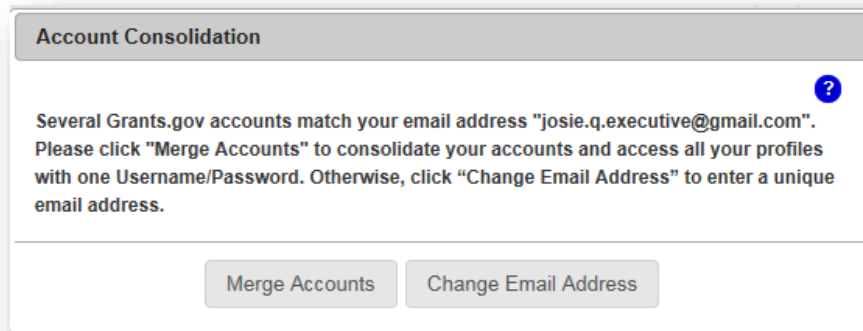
Account Consolidation

?

Several Grants.gov accounts match your email address "josie.q.executive@gmail.com". Please click "Merge Accounts" to consolidate your accounts and access all your profiles with one Username/Password. Otherwise, click “Change Email Address” to enter a unique email address.

Merge Accounts

Change Email Address